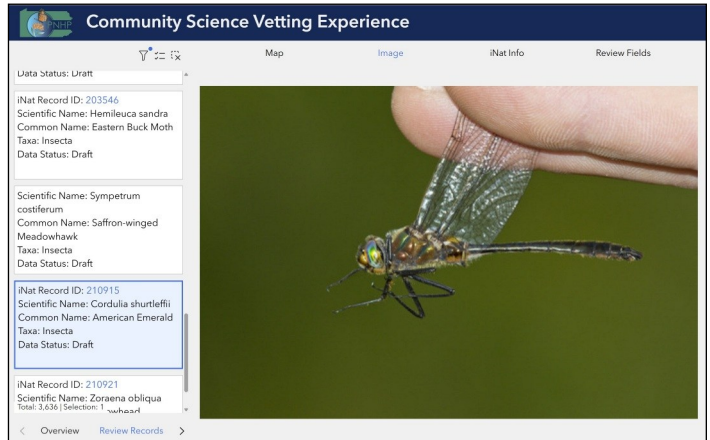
NHP Community Science Vetting Experience

Map
Image
iNat Info
Review Fields

Data Status: Draft

iNat Record ID: 203546
Scientific Name: Hemileuca sandra
Common Name: Eastern Buck Moth
Taxa: Insecta
Data Status: Draft

Scientific Name: Sympetrum costiferum
Common Name: Saffron-winged Meadowhawk
Taxa: Insecta
Data Status: Draft

iNat Record ID: 210915
Scientific Name: Cordulia shurtleffii
Common Name: American Emerald
Taxa: Insecta
Data Status: Draft

iNat Record ID: 210921
Scientific Name: Zoraena obliqua
Total: 3,636 | Selection: 1 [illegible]whead

Overview
Review Records